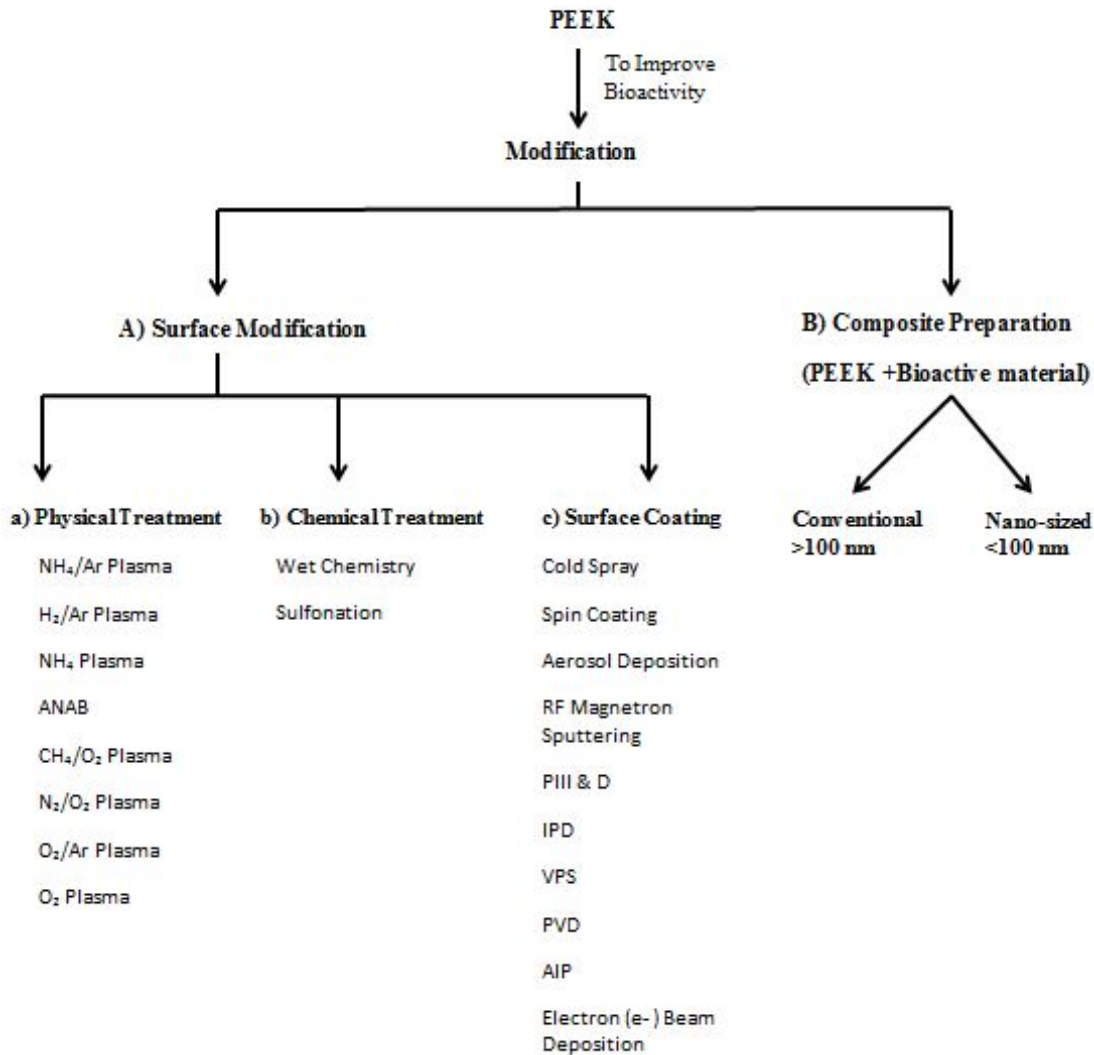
PEEK

To Improve Bioactivity

Modification

A) Surface Modification

B) Composite Preparation

(PEEK +Bioactive material)

a) Physical Treatment

$NH_4$/Ar Plasma

$H_2$/Ar Plasma

$NH_4$ Plasma

ANAB

$CH_4/O_2$ Plasma

$N_2/O_2$ Plasma

$O_2$/Ar Plasma

$O_2$ Plasma

b) Chemical Treatment

Wet Chemistry

Sulfonation

c) Surface Coating

Cold Spray

Spin Coating

Aerosol Deposition

RF Magnetron Sputtering

PIII & D

IPD

VPS

PVD

AIP

Electron (e- ) Beam Deposition

Conventional >100 nm

Nano-sized <100 nm